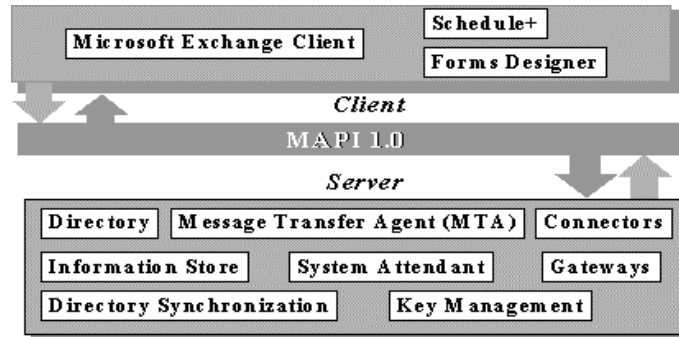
Microsoft Exchange Client

Schedule+

Forms Designer

Client

MAPI 1.0

Server

Directory

Message Transfer Agent (MTA)

Connectors

Information Store

System Attendant

Gateways

Directory Synchronization

Key Management